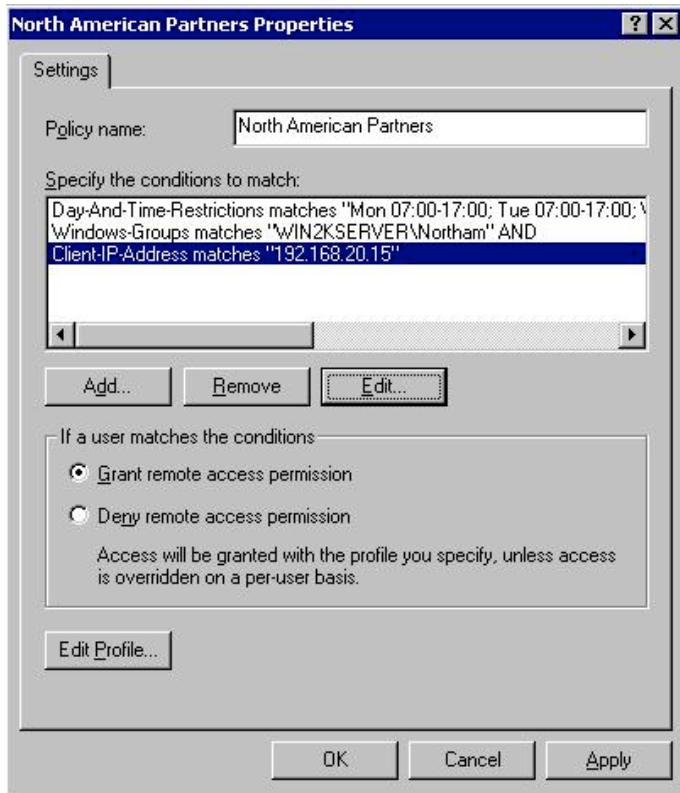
North American Partners Properties

?

Settings

Policy name: North American Partners

Specify the conditions to match:

Day-And-Time-Restrictions matches "Mon 07:00-17:00; Tue 07:00-17:00; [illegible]
Windows-Groups matches "WIN2KSERVER\Northam" AND
Client-IP-Address matches "192.168.20.15"

Add...
Remove
Edit...

If a user matches the conditions

Grant remote access permission

Deny remote access permission

Access will be granted with the profile you specify, unless access is overridden on a per-user basis.

Edit Profile...

OK
Cancel
Apply